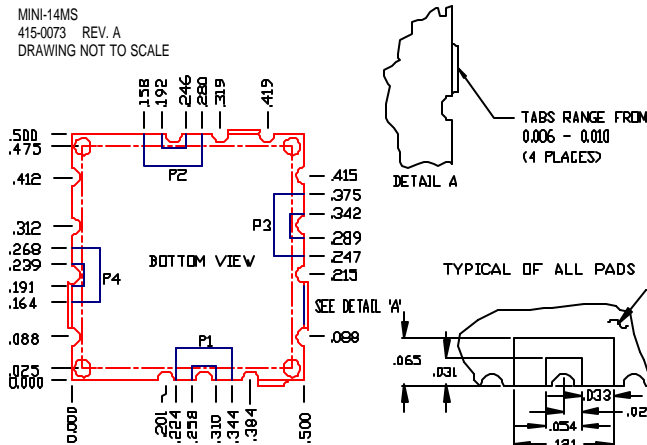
MINI-14MS
415-0073 REV. A
DRAWING NOT TO SCALE

.158 .192 .246 .280 .319 .419

.500
.475
.412
.312
.268
.239
.191
.164
.088
.025
0.000

P2
P3
P4
P1

BOTTOM VIEW

.415
.375
.342
.289
.247
.215
SEE DETAIL 'A'
.099

0.000 .201 .224 .258 .310 .344 .394 .500

TABS RANGE FROM
0.006 - 0.010
(4 PLACES)

DETAIL A

TYPICAL OF ALL PADS

.065
.031
.033
.02
.054
.131